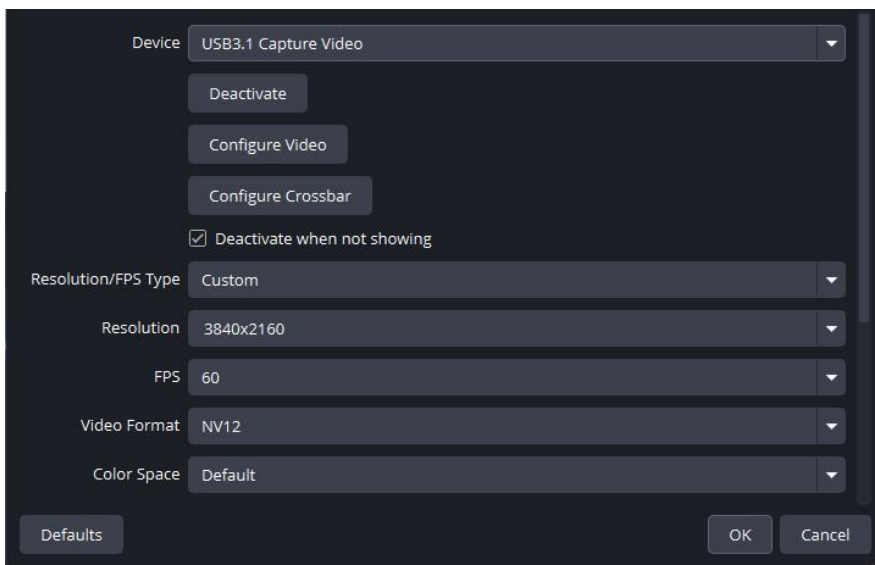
Device USB3.1 Capture Video

Deactivate

Configure Video

Configure Crossbar

Deactivate when not showing

Resolution/FPS Type Custom

Resolution 3840x2160

FPS 60

Video Format NV12

Color Space Default

Defaults

OK

Cancel